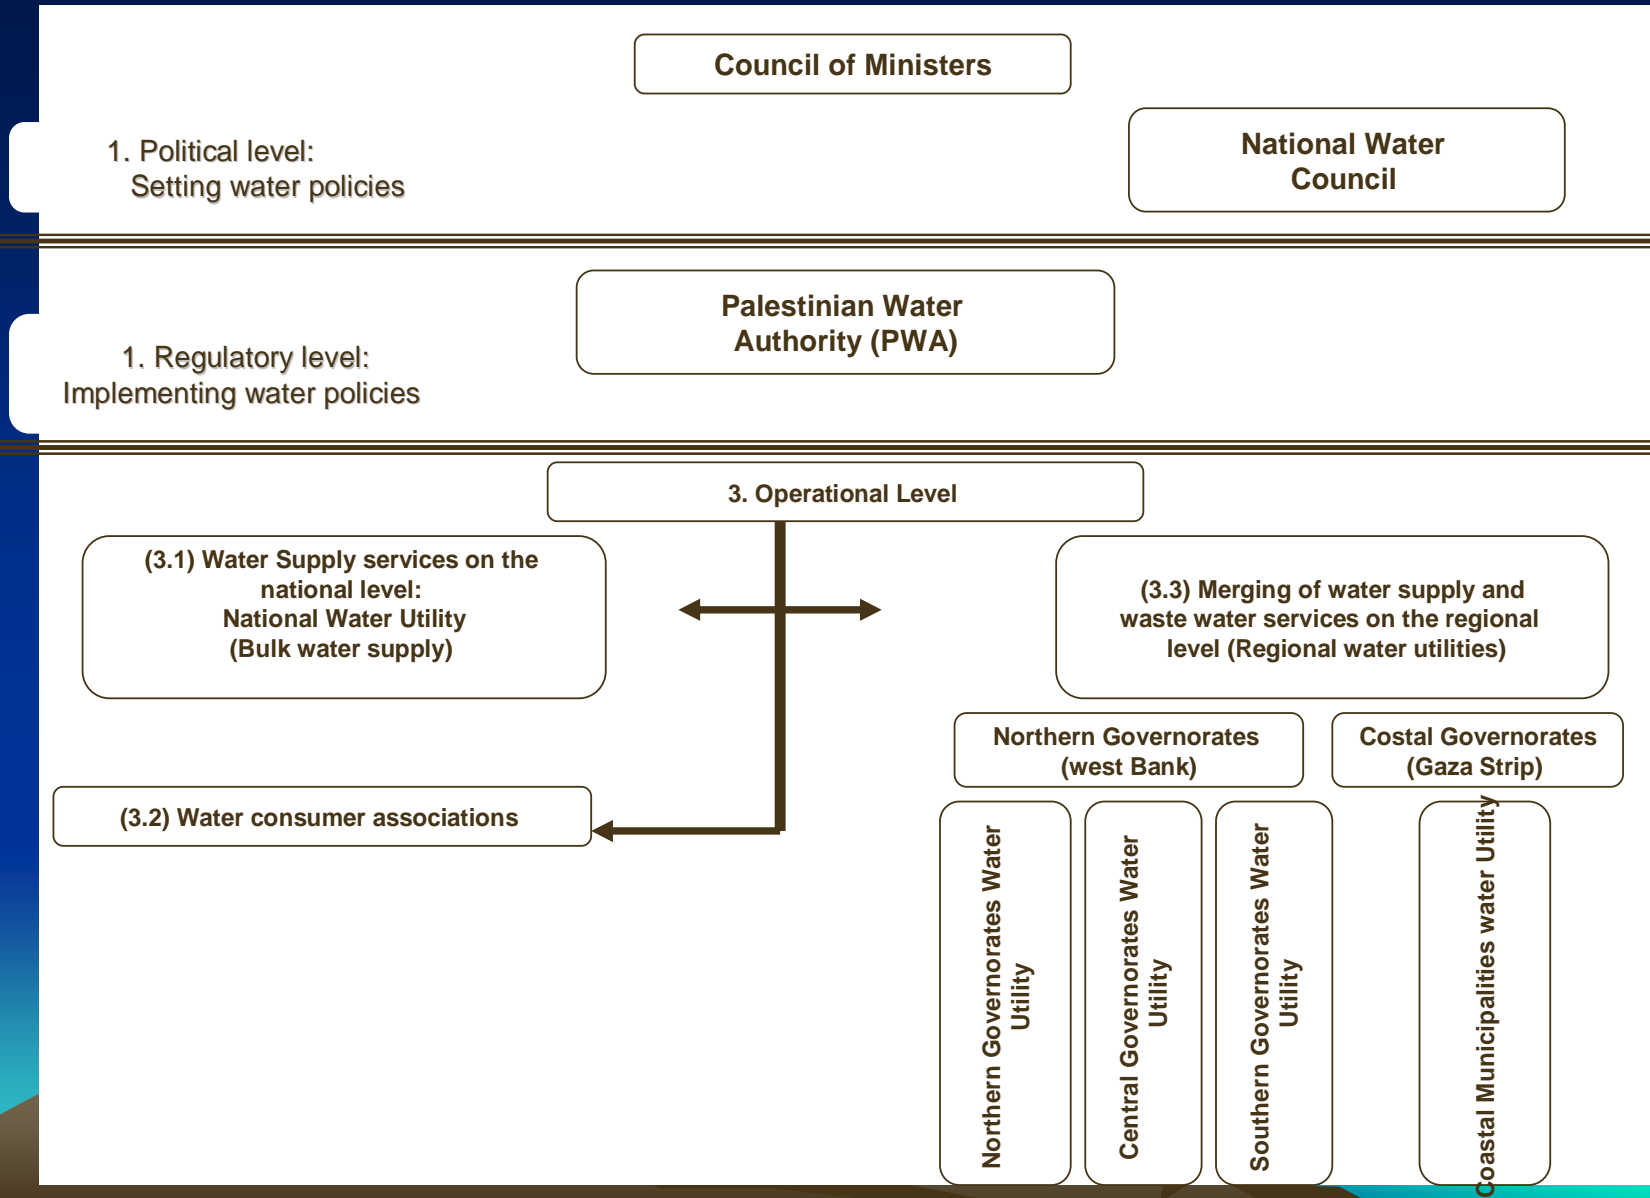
Council of Ministers

1. Political level:
Setting water policies

National Water Council

Palestinian Water Authority (PWA)

1. Regulatory level:
Implementing water policies

3. Operational Level

(3.1) Water Supply services on the national level:
National Water Utility
(Bulk water supply)

(3.3) Merging of water supply and waste water services on the regional level (Regional water utilities)

Northern Governorates (west Bank)

Costal Governorates (Gaza Strip)

(3.2) Water consumer associations

Northern Governorates Water Utility

Central Governorates Water Utility

Southern Governorates Water Utility

Coastal Municipalities water Utility